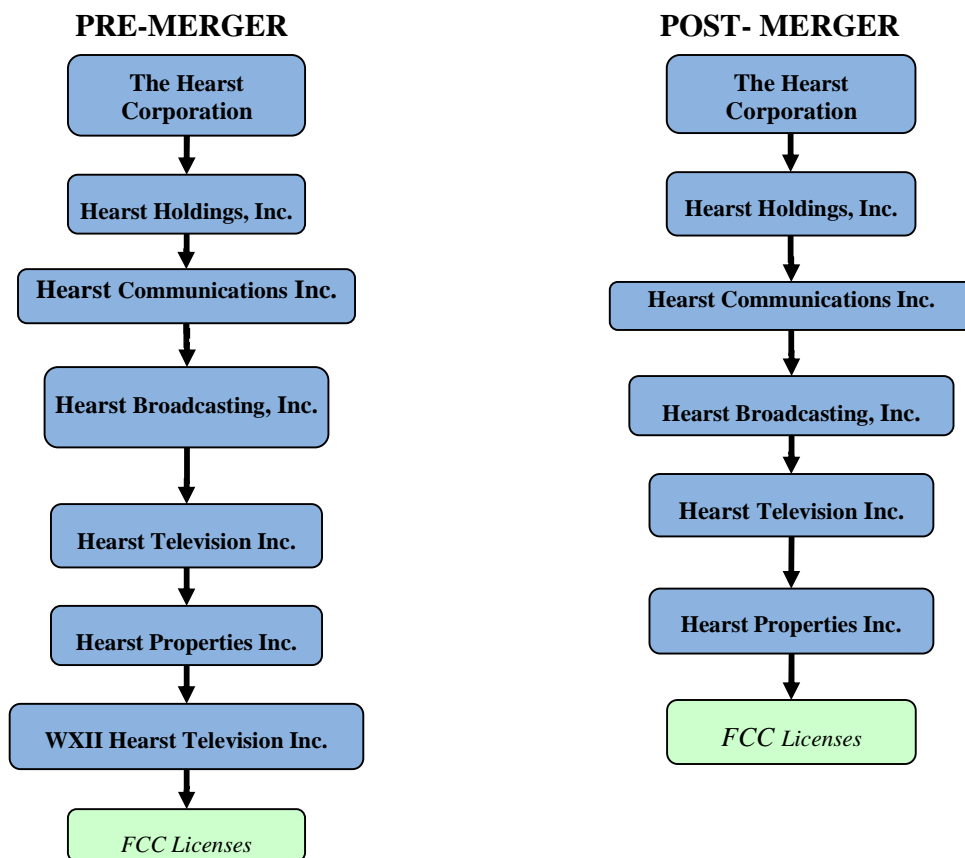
PRE-MERGER

The Hearst Corporation

Hearst Holdings, Inc.

Hearst Communications Inc.

Hearst Broadcasting, Inc.

Hearst Television Inc.

Hearst Properties Inc.

WXII Hearst Television Inc.

FCC Licenses

POST- MERGER

The Hearst Corporation

Hearst Holdings, Inc.

Hearst Communications Inc.

Hearst Broadcasting, Inc.

Hearst Television Inc.

Hearst Properties Inc.

FCC Licenses